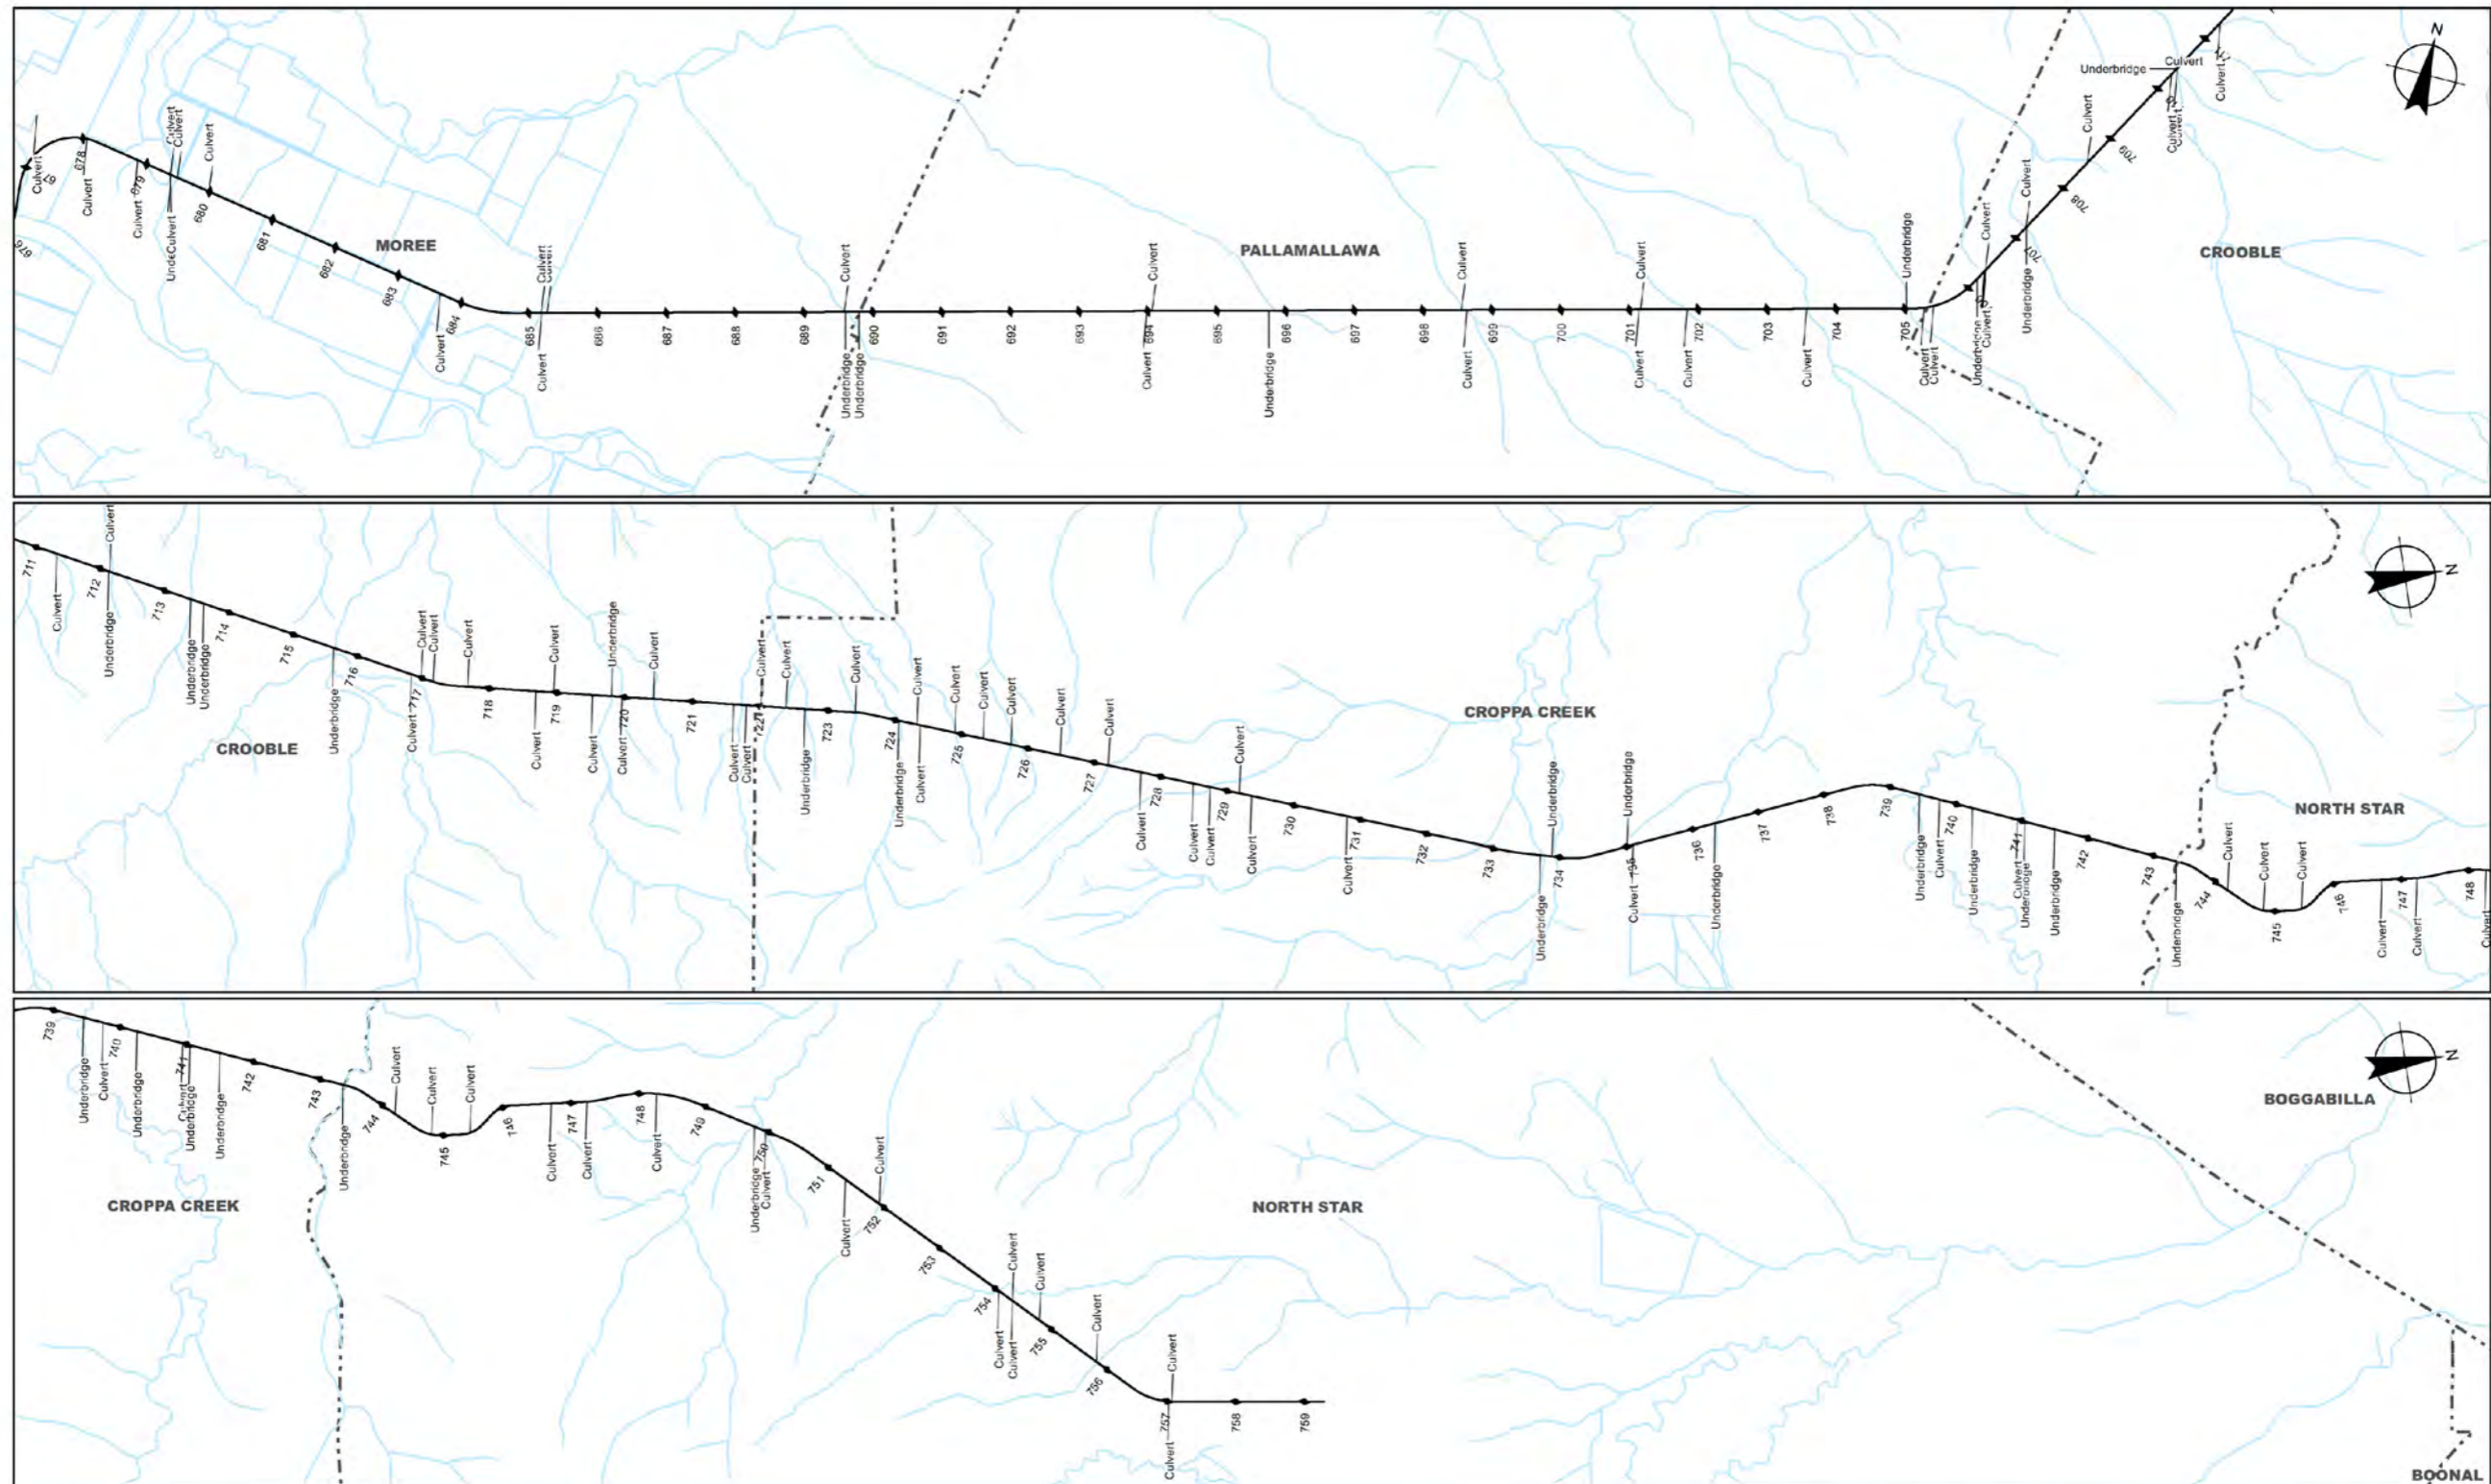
N

Culvert
676
678
Culvert
679
Culvert
Culvert
Culvert
UndeCulvert
Culvert
680
681
682
683
684
Culvert
MOREE
Culvert
Culvert
685
Culvert
686
687
688
689
Culvert
Underbridge
Underbridge
690
691
692
693
Culvert
694
Culvert
695
696
Underbridge
PALLAMALLAWA
697
698
Culvert
699
Culvert
700
Culvert
701
Culvert
702
Culvert
703
704
Culvert
Underbridge
705
Culvert
Culvert
Culvert
Underbridge
Culvert
Culvert
707
Underbridge
708
709
Culvert
Underbridge
Culvert
Culvert
Culvert
CROOBLE

N

711
Culvert
712
Culvert
Underbridge
713
Underbridge
Underbridge
714
715
716
Underbridge
CROOBLE
717
Culvert
Culvert
Culvert
Culvert
718
719
Culvert
Culvert
Underbridge
720
Culvert
Culvert
721
Culvert
Culvert
722
Culvert
Culvert
723
Underbridge
Culvert
724
Underbridge
Culvert
Culvert
725
Culvert
Culvert
726
Culvert
727
Culvert
728
Culvert
729
Culvert
Culvert
Culvert
Culvert
730
731
Culvert
732
733
CROPPA CREEK
Underbridge
734
Underbridge
Underbridge
735
Culvert
736
Underbridge
737
738
739
Underbridge
Culvert
740
Underbridge
741
Culvert
Underbridge
Underbridge
742
743
Underbridge
744
Culvert
745
Culvert
Culvert
746
747
Culvert
Culvert
748
Culvert
NORTH STAR

N

739
Underbridge
Culvert
740
Underbridge
741
Culvert
Underbridge
Underbridge
742
743
Underbridge
744
Culvert
Culvert
745
Culvert
746
Culvert
747
Culvert
748
Culvert
749
750
Underbridge
Culvert
751
Culvert
752
Culvert
CROPPA CREEK
753
754
Culvert
Culvert
Culvert
Culvert
755
Culvert
756
Culvert
757
Culvert
758
759
NORTH STAR
BOGGABILLA
BOONAL